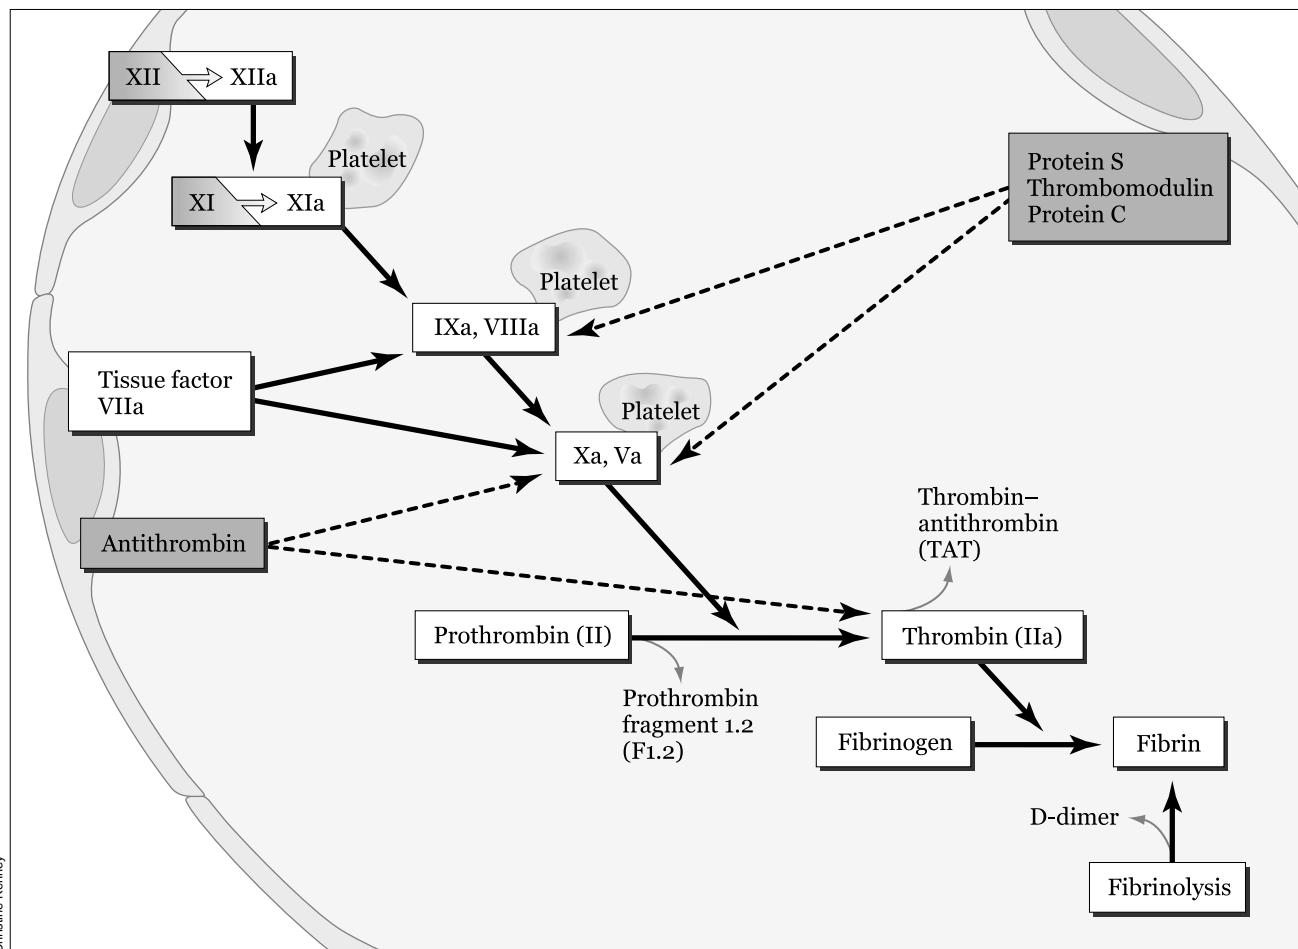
XII XIIa

XI XIa

Platelet

Platelet

Platelet

Protein S
Thrombomodulin
Protein C

IXa, VIIIa

Tissue factor
VIIa

Xa, Va

Antithrombin

Thrombin–antithrombin (TAT)

Prothrombin (II)

Thrombin (IIa)

Prothrombin fragment 1.2 (F1.2)

Fibrinogen

Fibrin

D-dimer

Fibrinolysis

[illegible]